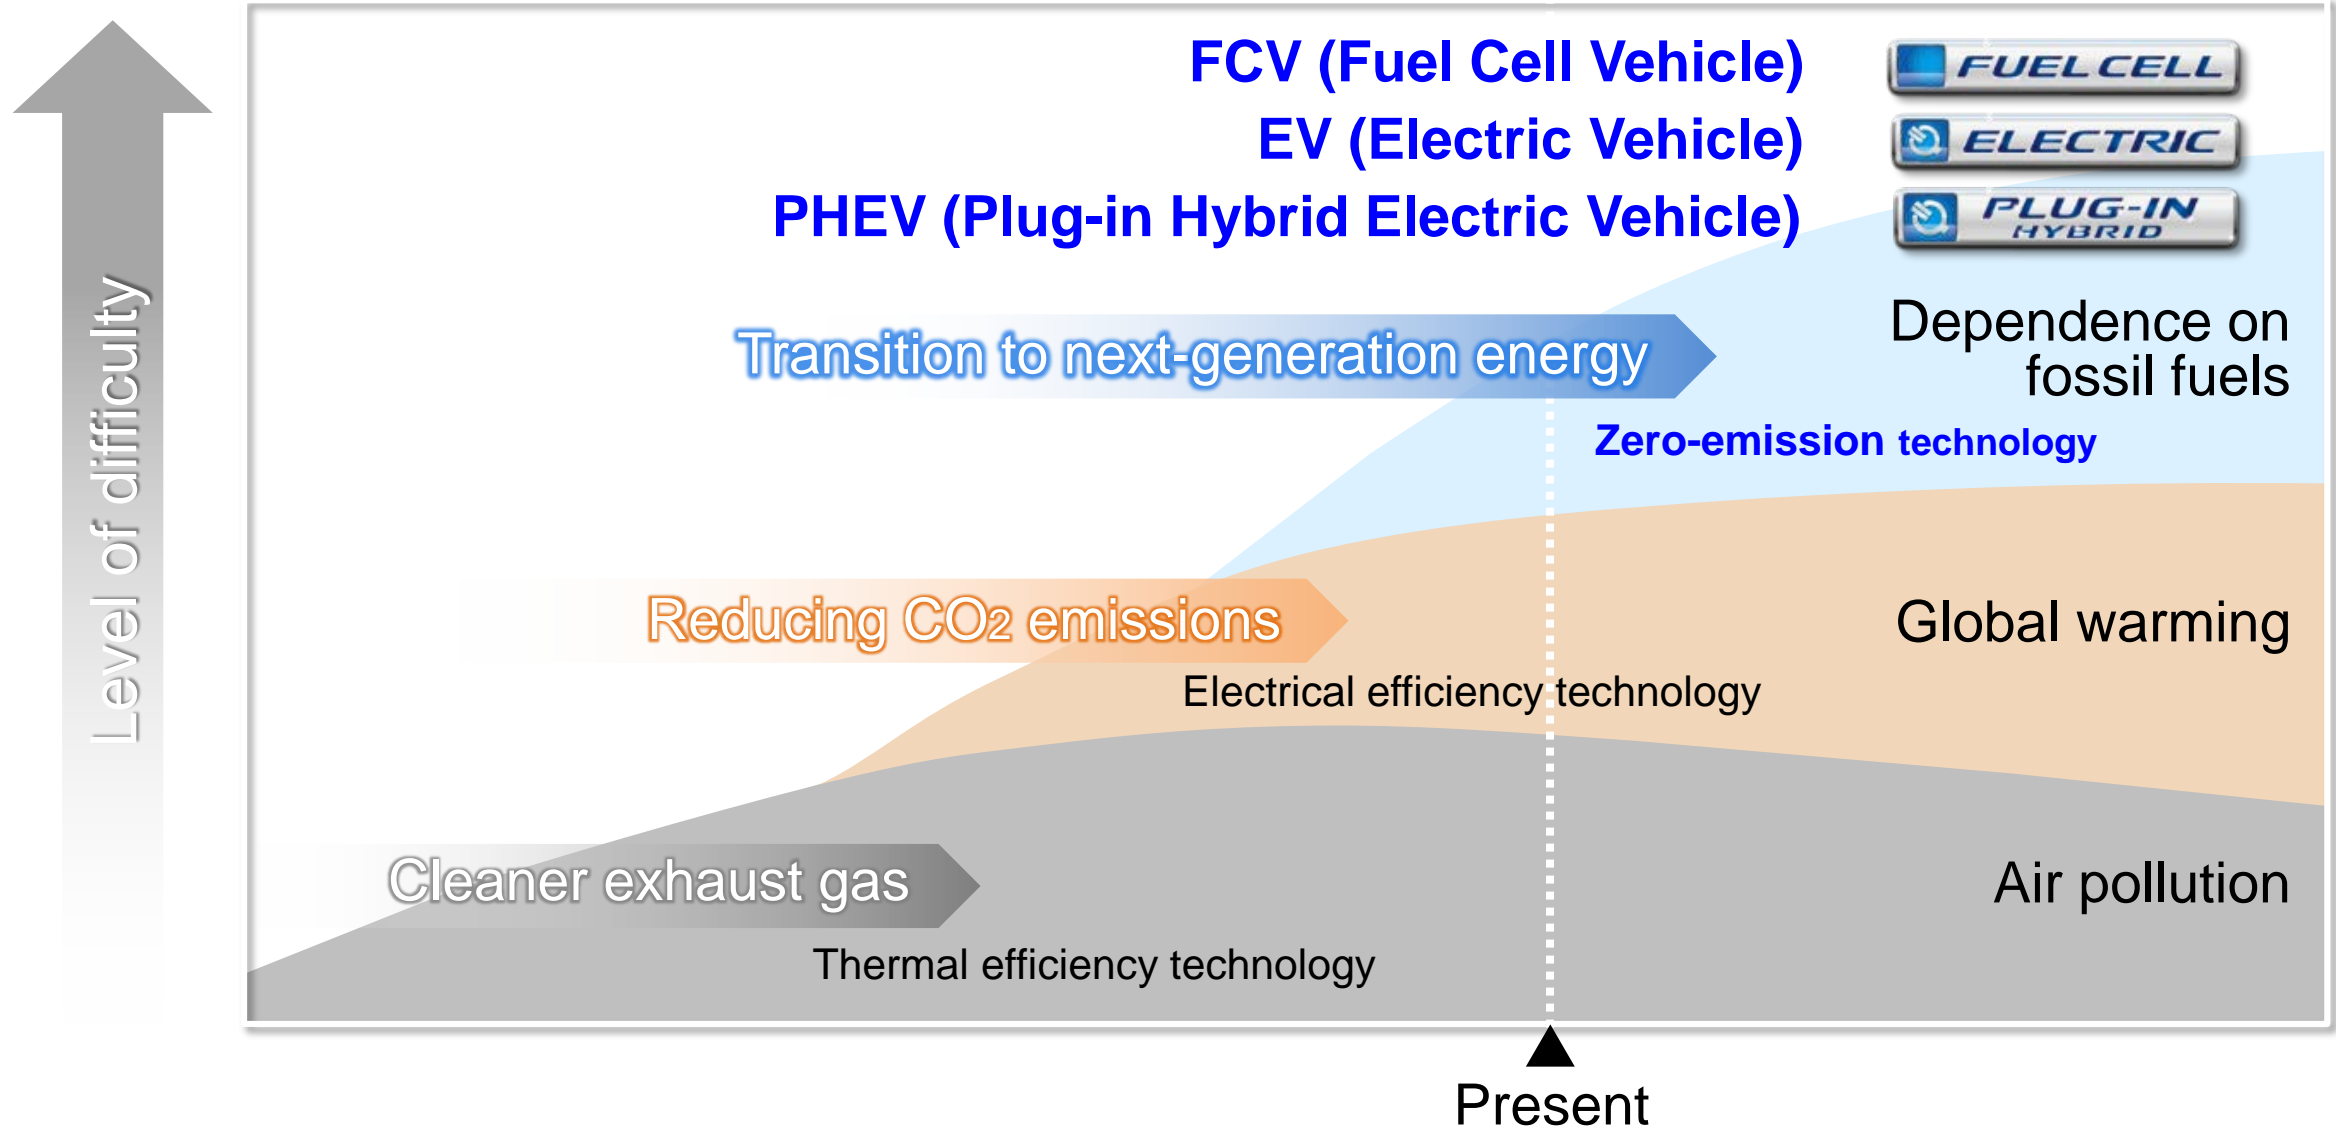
Level of difficulty

FCV (Fuel Cell Vehicle)
EV (Electric Vehicle)
PHEV (Plug-in Hybrid Electric Vehicle)

FUEL CELL
ELECTRIC
PLUG-IN HYBRID

Transition to next-generation energy

Dependence on fossil fuels

Zero-emission technology

Reducing $CO_2$ emissions

Global warming

Electrical efficiency technology

Cleaner exhaust gas

Air pollution

Thermal efficiency technology

Present